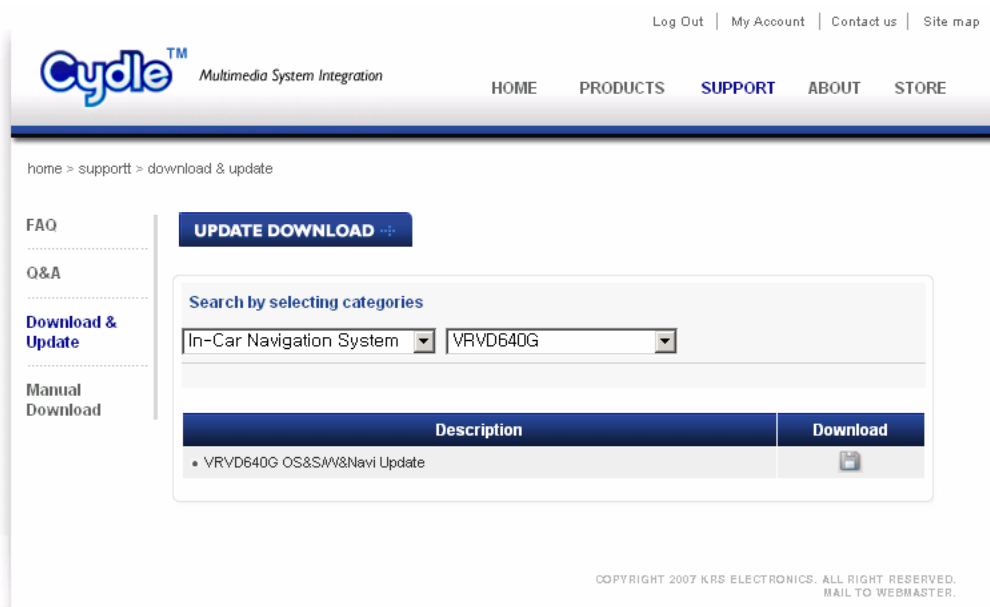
Log Out | My Account | Contact us | Site map

Cydle™ Multimedia System Integration

HOME PRODUCTS SUPPORT ABOUT STORE

home > supportt > download & update

FAQ

Q&A

Download & Update

Manual Download

UPDATE DOWNLOAD

Search by selecting categories

In-Car Navigation System

VRVD640G

| Description | Download |
|---|---|
| • VRVD640G OS&S/W&Navi Update | |

COPYRIGHT 2007 KRS ELECTRONICS. ALL RIGHT RESERVED.
MAIL TO WEBMASTER.